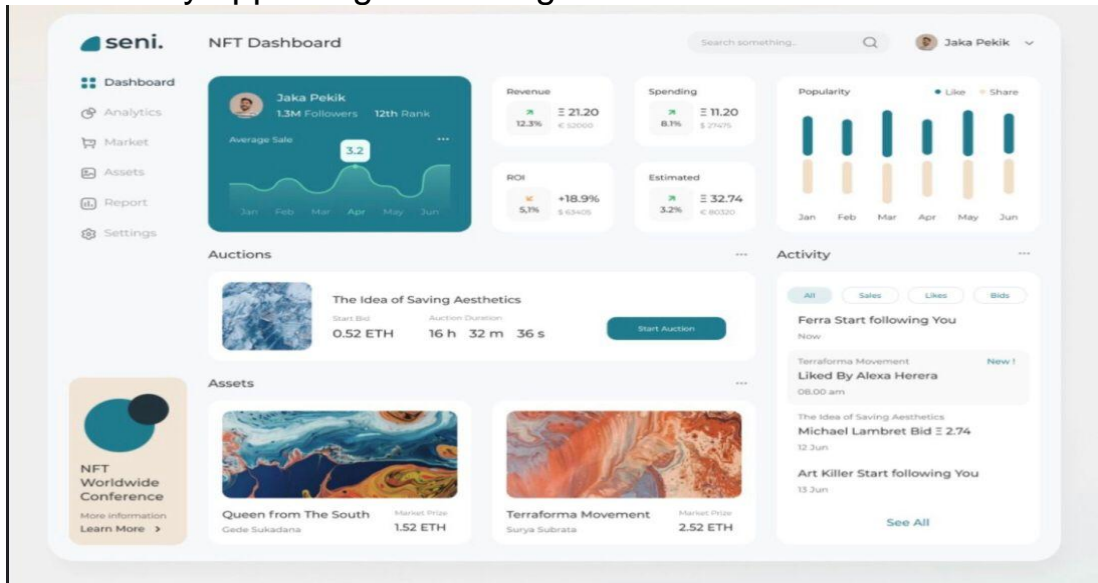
seni.

NFT Dashboard

Search something...

Jaka Pekik

Dashboard
Analytics
Market
Assets
Report
Settings

Jaka Pekik
1.3M Followers 12th Rank

Average Sale ...
3.2
Jan Feb Mar Apr May Jun

Revenue
12.3% Ξ 21.20
€ 52000

Spending
8.1% Ξ 11.20
$ 27475

ROI
5.1% +18.9%
$ 63405

Estimated
3.2% Ξ 32.74
€ 80320

Popularity
• Like • Share
Jan Feb Mar Apr May Jun

Auctions ...

The Idea of Saving Aesthetics
Start Bid
0.52 ETH
Auction Duration
16 h 32 m 36 s
Start Auction

Activity ...

All Sales Likes Bids

Ferra Start following You
Now

Terraforma Movement New !
Liked By Alexa Herera
08.00 am

The Idea of Saving Aesthetics
Michael Lambret Bid Ξ 2.74
12 Jun

Art Killer Start following You
13 Jun

See All

Assets ...

Queen from The South
Gede Sukadana
Market Prize
1.52 ETH

Terraforma Movement
Surya Subrata
Market Prize
2.52 ETH

NFT Worldwide Conference
More information
Learn More >